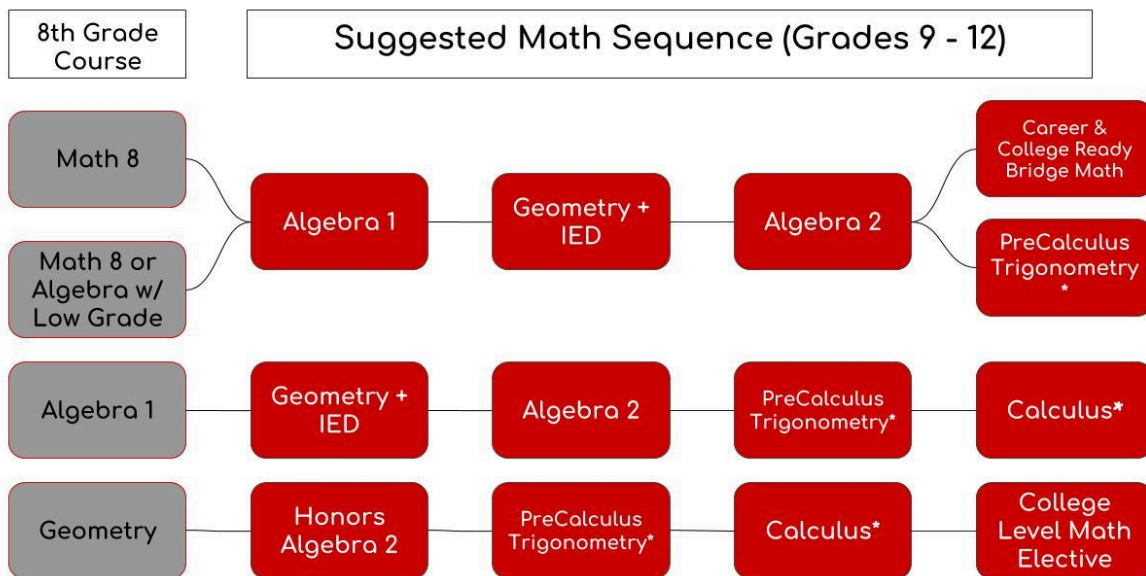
8th Grade Course

Suggested Math Sequence (Grades 9 - 12)

Math 8

Math 8 or Algebra w/ Low Grade

Algebra 1

Geometry + IED

Algebra 2

Career & College Ready Bridge Math

PreCalculus Trigonometry *

Algebra 1

Geometry + IED

Algebra 2

PreCalculus Trigonometry*

Calculus*

Geometry

Honors Algebra 2

PreCalculus Trigonometry*

Calculus*

College Level Math Elective